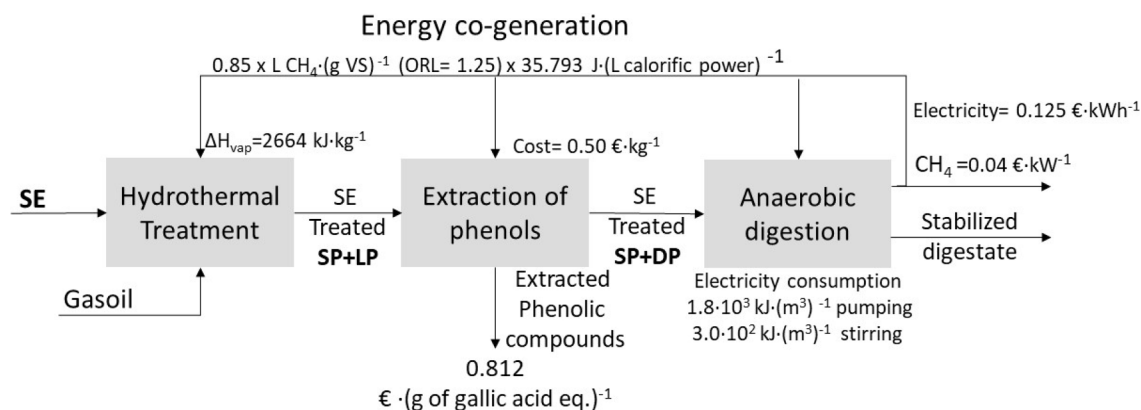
Energy co-generation

0.85 x L $CH_4$·(g VS)$^{-1}$ (ORL= 1.25) x 35.793 J·(L calorific power)$^{-1}$

$\Delta H_{vap}$=2664 kJ·kg$^{-1}$

Cost= 0.50 €·kg$^{-1}$

Electricity= 0.125 €·kWh$^{-1}$

$CH_4$ =0.04 €·kW$^{-1}$

SE

Hydrothermal Treatment

SE Treated SP+LP

Extraction of phenols

SE Treated SP+DP

Anaerobic digestion

Stabilized digestate

Gasoil

Extracted Phenolic compounds

0.812 € ·(g of gallic acid eq.)$^{-1}$

Electricity consumption
1.8·10$^3$ kJ·(m$^3$)$^{-1}$ pumping
3.0·10$^2$ kJ·(m$^3$)$^{-1}$ stirring